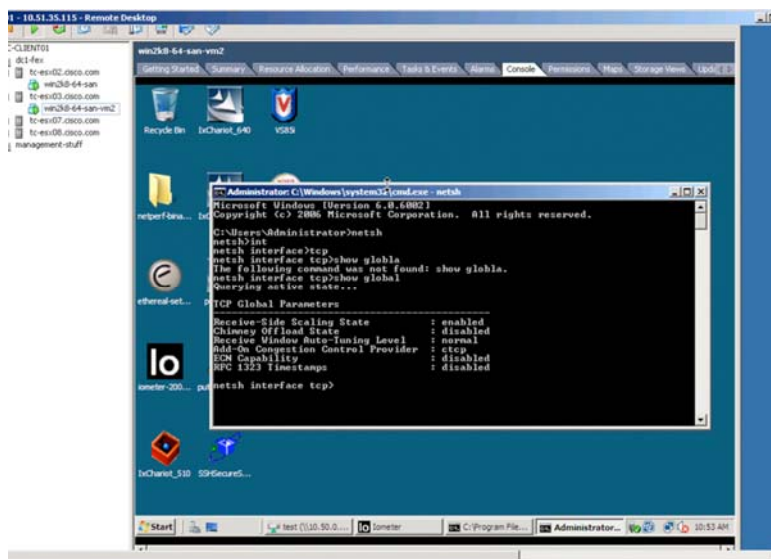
1 - 10.51.35.115 - Remote Desktop

C-CLIENT01
dc1-fex
tc-esx02.cisco.com
win2k8-64-san
tc-esx03.cisco.com
win2k8-64-san-vm2
tc-esx07.cisco.com
tc-esx08.cisco.com
management-stuff

win2k8-64-san-vm2

Getting Started | Summary | Resource Allocation | Performance | Tasks & Events | Alarms | Console | Permissions | Maps | Storage Views | Upd

Recycle Bin
IxChariot_640
VS8SI
netperf-bina...
ethereal-set...
iometer-200...
IxChariot_510
SSHSecureS...

Administrator: C:\Windows\system32\cmd.exe - netsh

Microsoft Windows [Version 6.0.6002]
Copyright (c) 2006 Microsoft Corporation. All rights reserved.

C:\Users\Administrator>netsh
netsh>int
netsh interface>tcp
netsh interface tcp>show globla
The following command was not found: show globla.
netsh interface tcp>show global
Querying active state...

TCP Global Parameters
----------------------------------------------
Receive-Side Scaling State : enabled
Chimney Offload State : disabled
Receive Window Auto-Tuning Level : normal
Add-On Congestion Control Provider : ctcp
ECN Capability : disabled
RFC 1323 Timestamps : disabled

netsh interface tcp>

Start | test (\\10.50.0.... | Iometer | C:\Program File... | Administrator... | 10:53 AM